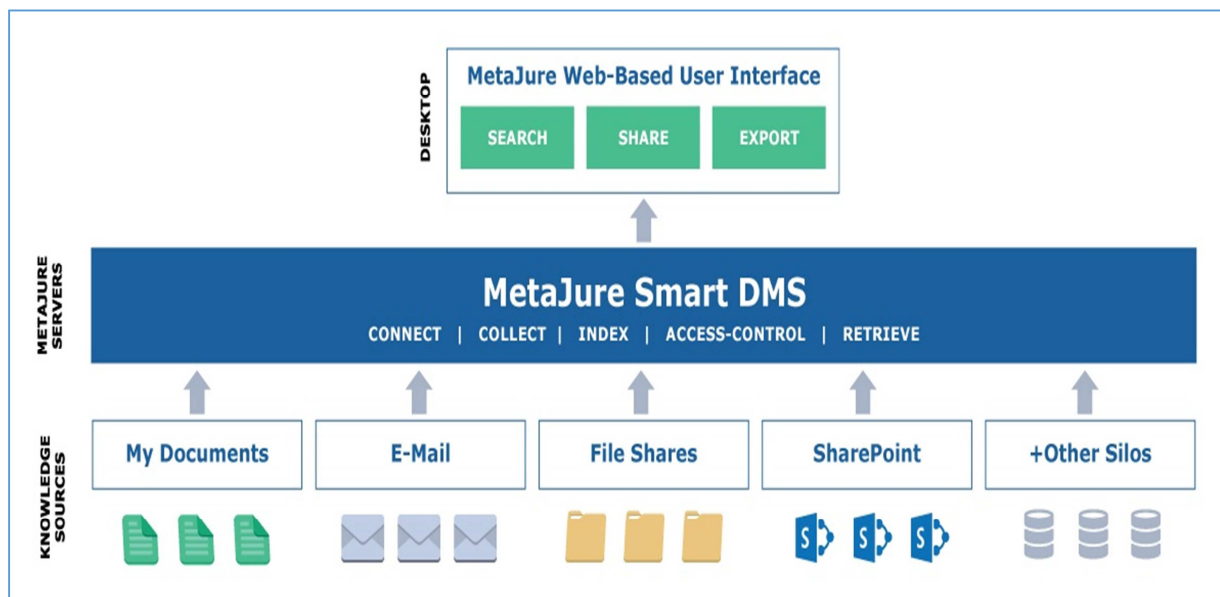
DESKTOP

MetaJure Web-Based User Interface

SEARCH

SHARE

EXPORT

METAJURE SERVERS

MetaJure Smart DMS

CONNECT | COLLECT | INDEX | ACCESS-CONTROL | RETRIEVE

KNOWLEDGE SOURCES

My Documents

E-Mail

File Shares

SharePoint

+Other Silos

S S S